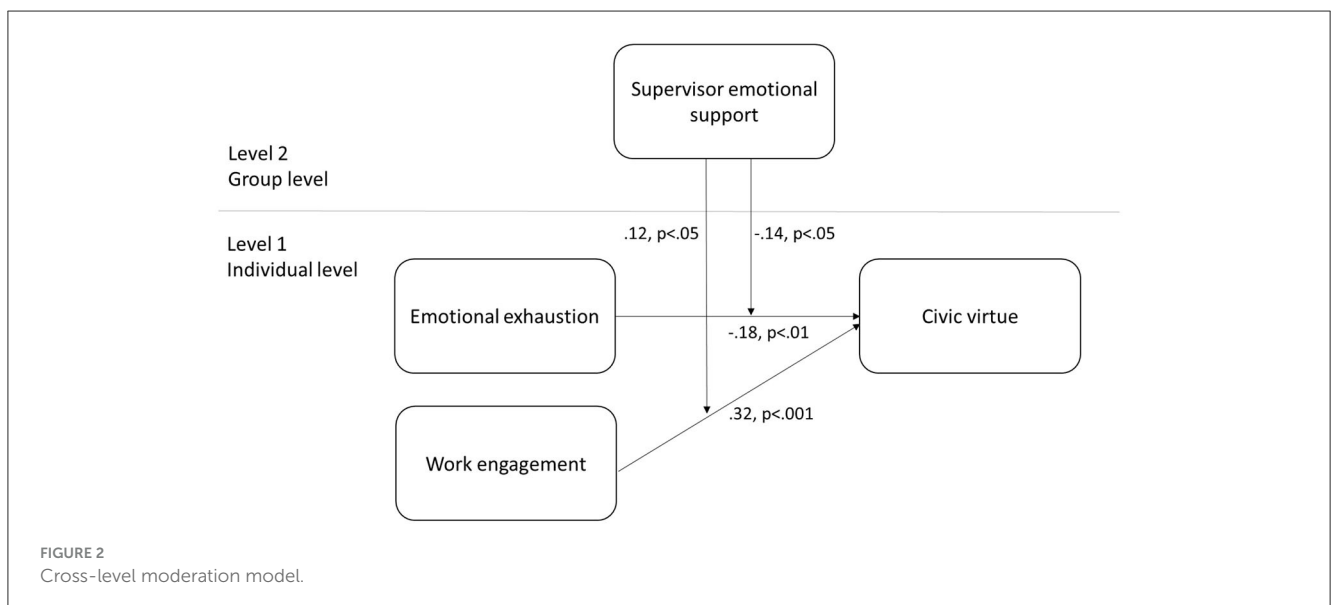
Supervisor emotional support

Level 2
Group level

Level 1
Individual level

.12, p<.05

-.14, p<.05

Emotional exhaustion

-.18, p<.01

Civic virtue

.32, p<.001

Work engagement

FIGURE 2
Cross-level moderation model.